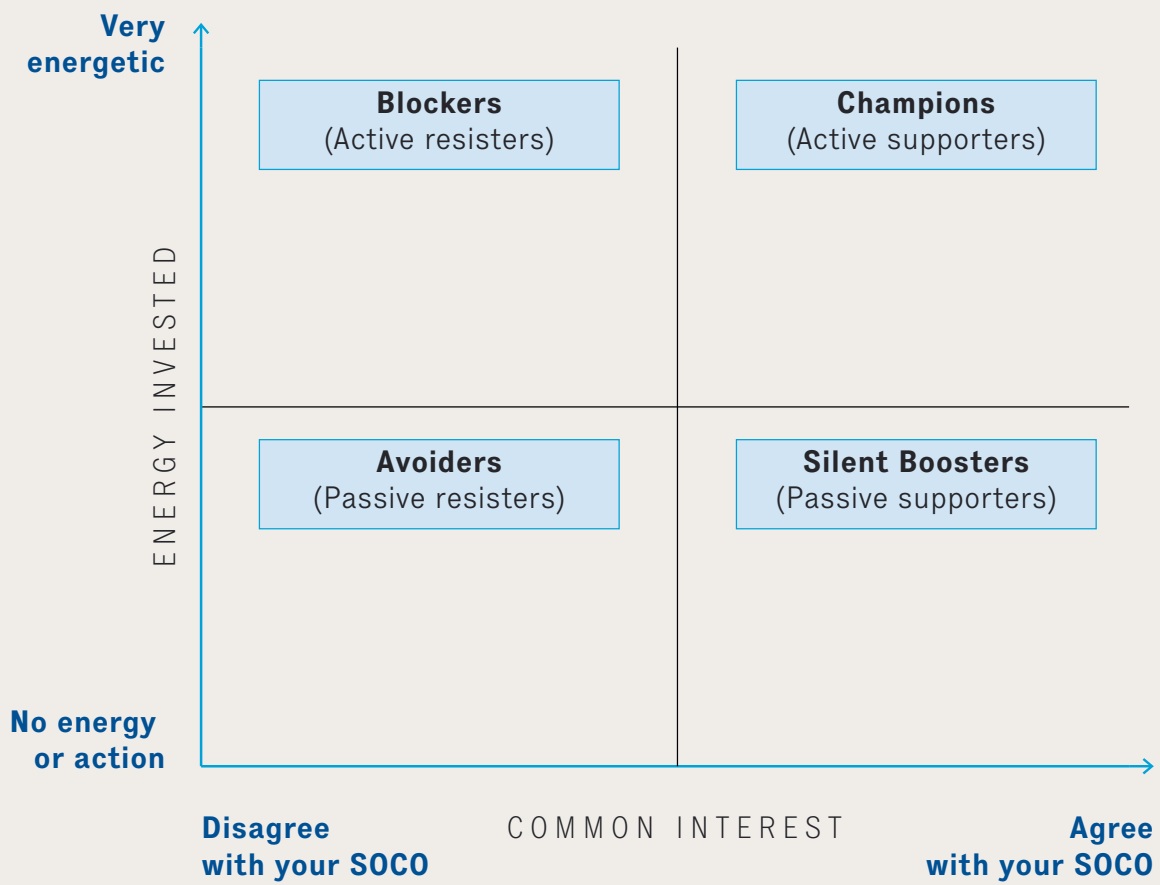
Very energetic

Blockers
(Active resisters)

Champions
(Active supporters)

ENERGY INVESTED

Avoiders
(Passive resisters)

Silent Boosters
(Passive supporters)

No energy or action

Disagree with your SOCO

COMMON INTEREST

Agree with your SOCO